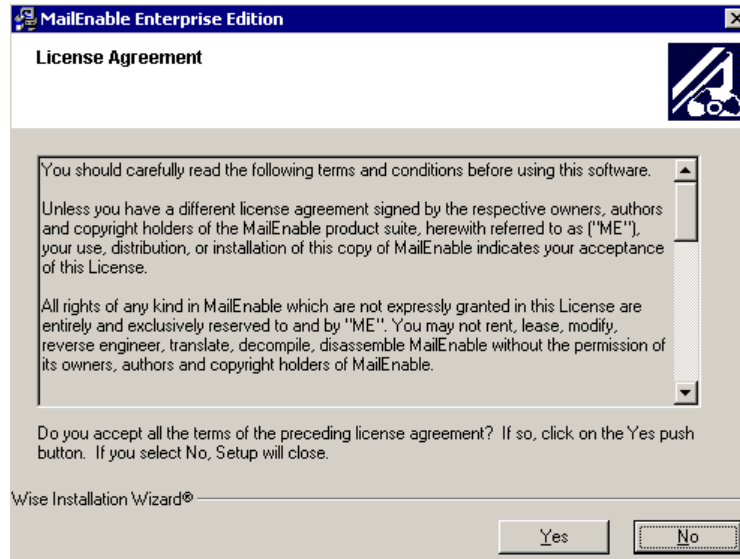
MailEnable Enterprise Edition

License Agreement

You should carefully read the following terms and conditions before using this software.

Unless you have a different license agreement signed by the respective owners, authors and copyright holders of the MailEnable product suite, herewith referred to as ("ME"), your use, distribution, or installation of this copy of MailEnable indicates your acceptance of this License.

All rights of any kind in MailEnable which are not expressly granted in this License are entirely and exclusively reserved to and by "ME". You may not rent, lease, modify, reverse engineer, translate, decompile, disassemble MailEnable without the permission of its owners, authors and copyright holders of MailEnable.

Do you accept all the terms of the preceding license agreement? If so, click on the Yes push button. If you select No, Setup will close.

Wise Installation Wizard®

Yes No